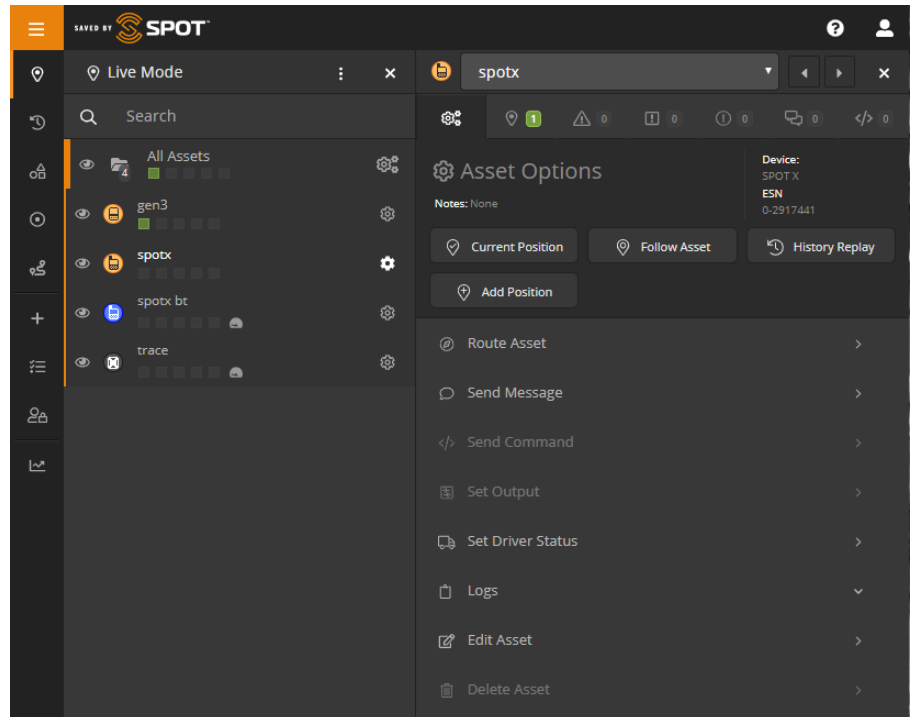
SAVED BY SPOT

Live Mode

Search

All Assets
4

gen3

spotx

spotx bt

trace

spotx

1 0 0 0 0 0

Asset Options

Notes: None

Device:
SPOT X
ESN
0-2917441

Current Position
Follow Asset
History Replay
Add Position

Route Asset
Send Message
Send Command
Set Output
Set Driver Status
Logs
Edit Asset
Delete Asset